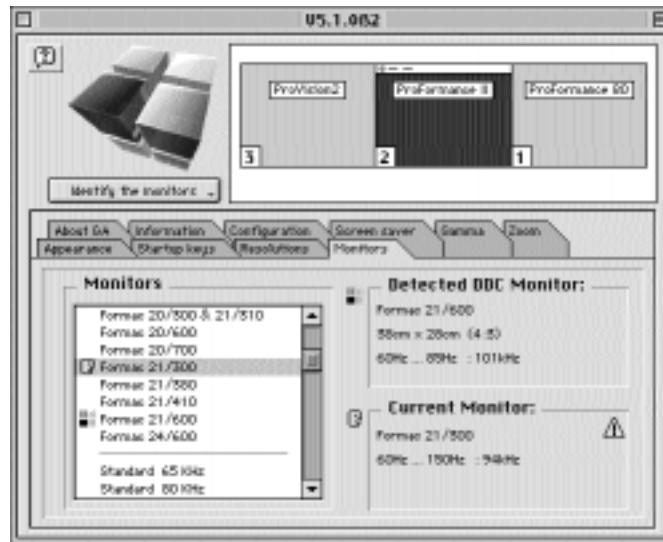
V5.1.082

ProVision2

ProFormance II

ProFormance 80

3

2

1

Identify the monitors

About GA
Information
Configuration
Screen saver
Gamma
Zoom
Appearance
Startup keys
Resolutions
Monitors

Monitors

Formac 20/300 & 21/310
Formac 20/600
Formac 20/700
Formac 21/300
Formac 21/380
Formac 21/410
Formac 21/600
Formac 24/600

Standard 65 KHz
Standard 80 KHz

Detected DDC Monitor:

Formac 21/600
38cm x 28cm (4:3)
60Hz ... 89Hz : 101kHz

Current Monitor:

Formac 21/300
60Hz ... 150Hz : 94kHz